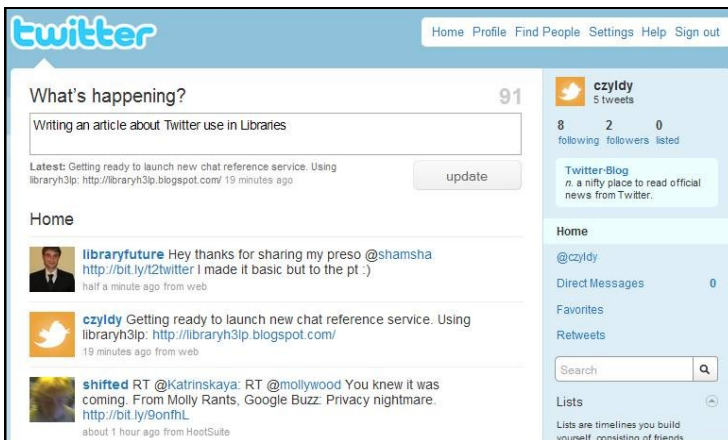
twitter

Home Profile Find People Settings Help Sign out

What's happening? 91

Writing an article about Twitter use in Libraries

Latest: Getting ready to launch new chat reference service. Using libraryh3lp: http://libraryh3lp.blogspot.com/ 19 minutes ago

update

Home

libraryfuture Hey thanks for sharing my preso @shamsha http://bit.ly/t2twitter I made it basic but to the pt :)
half a minute ago from web

czyldy Getting ready to launch new chat reference service. Using libraryh3lp: http://libraryh3lp.blogspot.com/
19 minutes ago from web

shifted RT @Katrinskaya: RT @mollywood You knew it was coming. From Molly Rants, Google Buzz: Privacy nightmare. http://bit.ly/9onfhL
about 1 hour ago from HootSuite

czyldy
5 tweets

8 following 2 followers 0 listed

Twitter Blog
n. a nifty place to read official news from Twitter.

Home
@czyldy
Direct Messages 0
Favorites
Retweets

Search

Lists

Lists are timelines you build yourself, consisting of friends